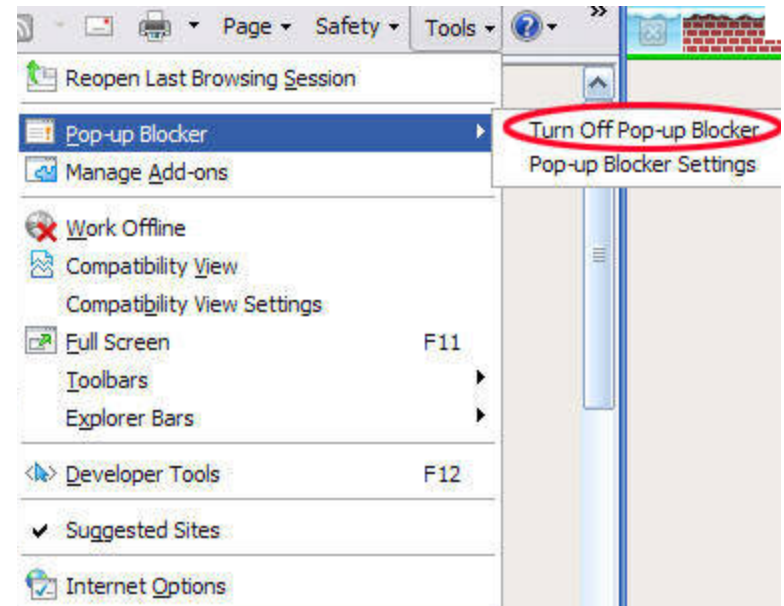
Page ▾ Safety ▾ Tools ▾

Reopen Last Browsing Session

Pop-up Blocker

Turn Off Pop-up Blocker

Pop-up Blocker Settings

Manage Add-ons

Work Offline

Compatibility View

Compatibility View Settings

Full Screen F11

Toolbars

Explorer Bars

Developer Tools F12

Suggested Sites

Internet Options